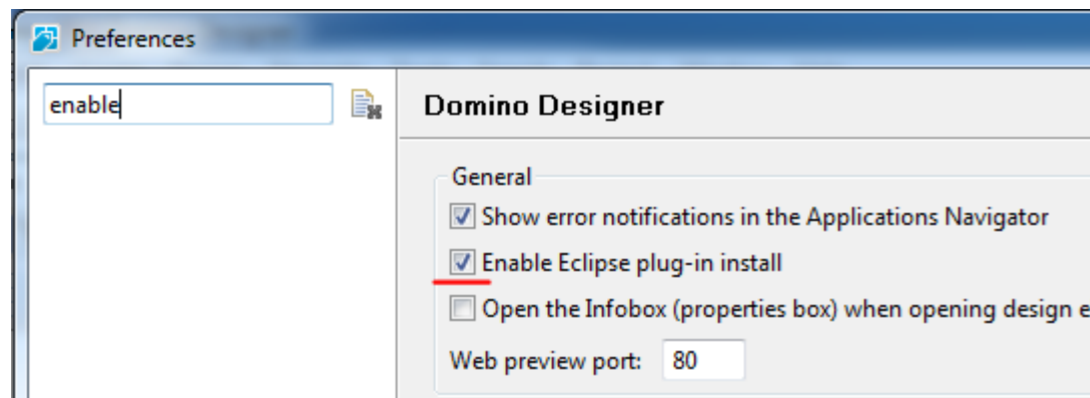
Preferences

enable

Domino Designer

General

Show error notifications in the Applications Navigator

Enable Eclipse plug-in install

Open the Infobox (properties box) when opening design e

Web preview port: 80